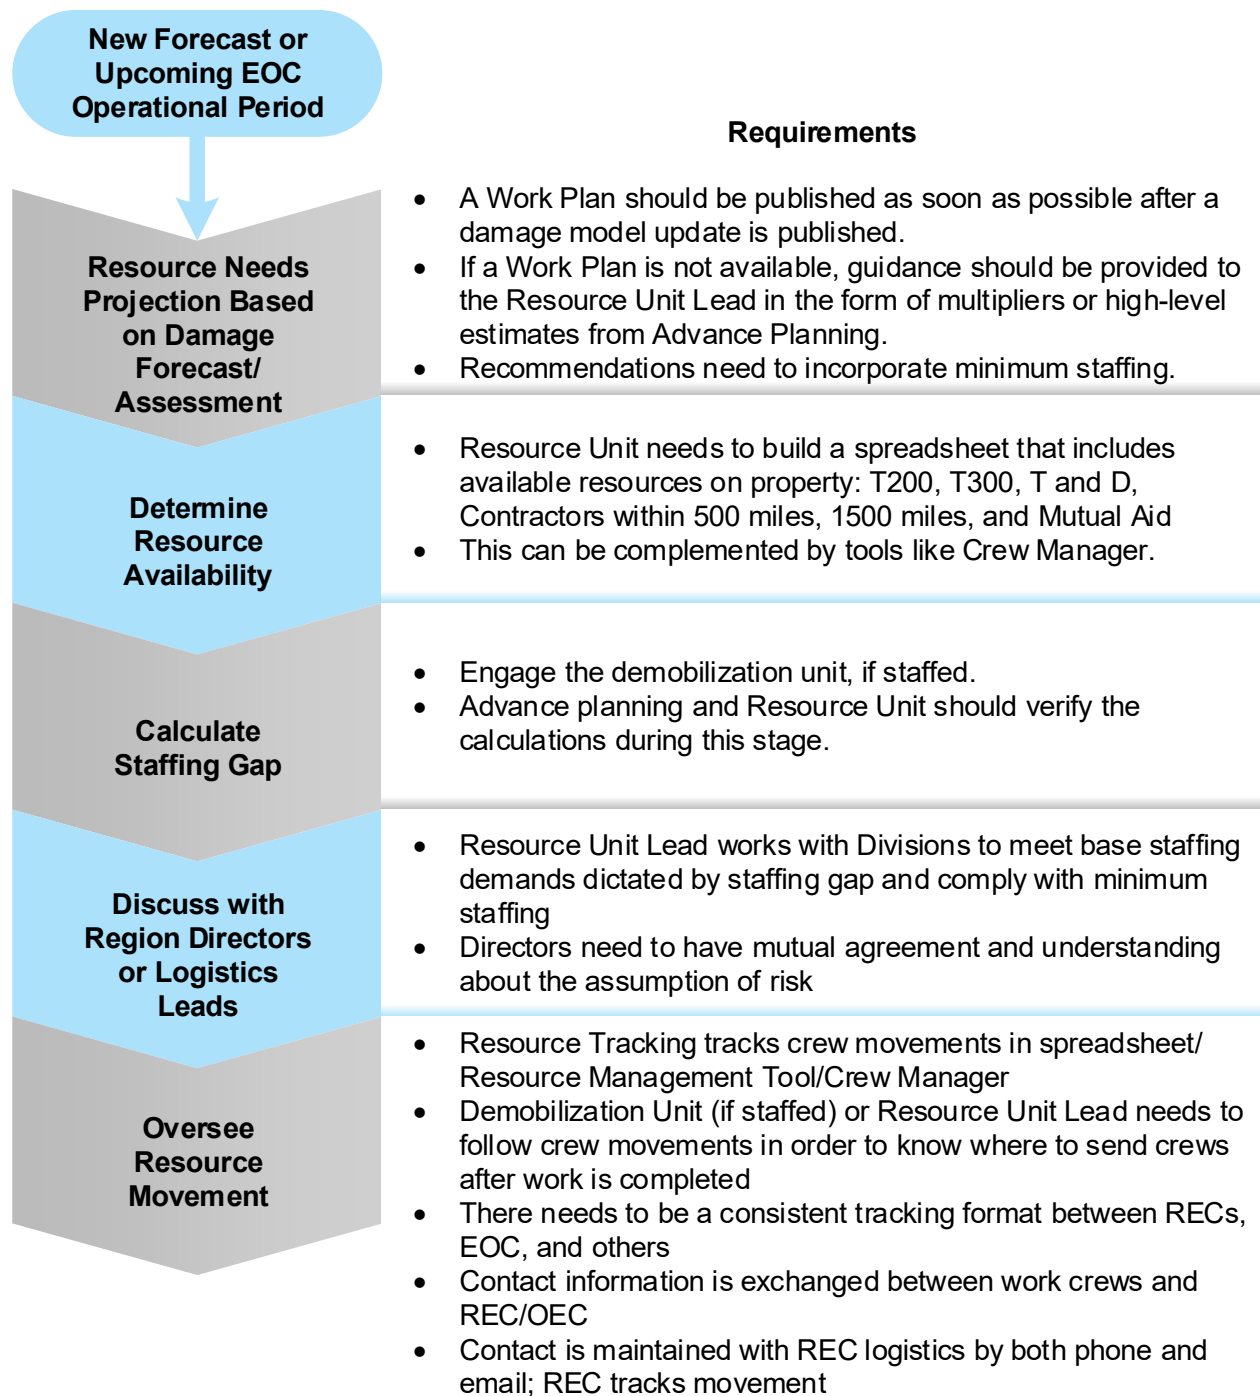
New Forecast or Upcoming EOC Operational Period

Requirements

Resource Needs Projection Based on Damage Forecast/ Assessment

- A Work Plan should be published as soon as possible after a damage model update is published.
- If a Work Plan is not available, guidance should be provided to the Resource Unit Lead in the form of multipliers or high-level estimates from Advance Planning.
- Recommendations need to incorporate minimum staffing.

Determine Resource Availability

- Resource Unit needs to build a spreadsheet that includes available resources on property: T200, T300, T and D, Contractors within 500 miles, 1500 miles, and Mutual Aid
- This can be complemented by tools like Crew Manager.

Calculate Staffing Gap

- Engage the demobilization unit, if staffed.
- Advance planning and Resource Unit should verify the calculations during this stage.

Discuss with Region Directors or Logistics Leads

- Resource Unit Lead works with Divisions to meet base staffing demands dictated by staffing gap and comply with minimum staffing
- Directors need to have mutual agreement and understanding about the assumption of risk

Oversee Resource Movement

- Resource Tracking tracks crew movements in spreadsheet/ Resource Management Tool/Crew Manager
- Demobilization Unit (if staffed) or Resource Unit Lead needs to follow crew movements in order to know where to send crews after work is completed
- There needs to be a consistent tracking format between RECs, EOC, and others
- Contact information is exchanged between work crews and REC/OEC
- Contact is maintained with REC logistics by both phone and email; REC tracks movement